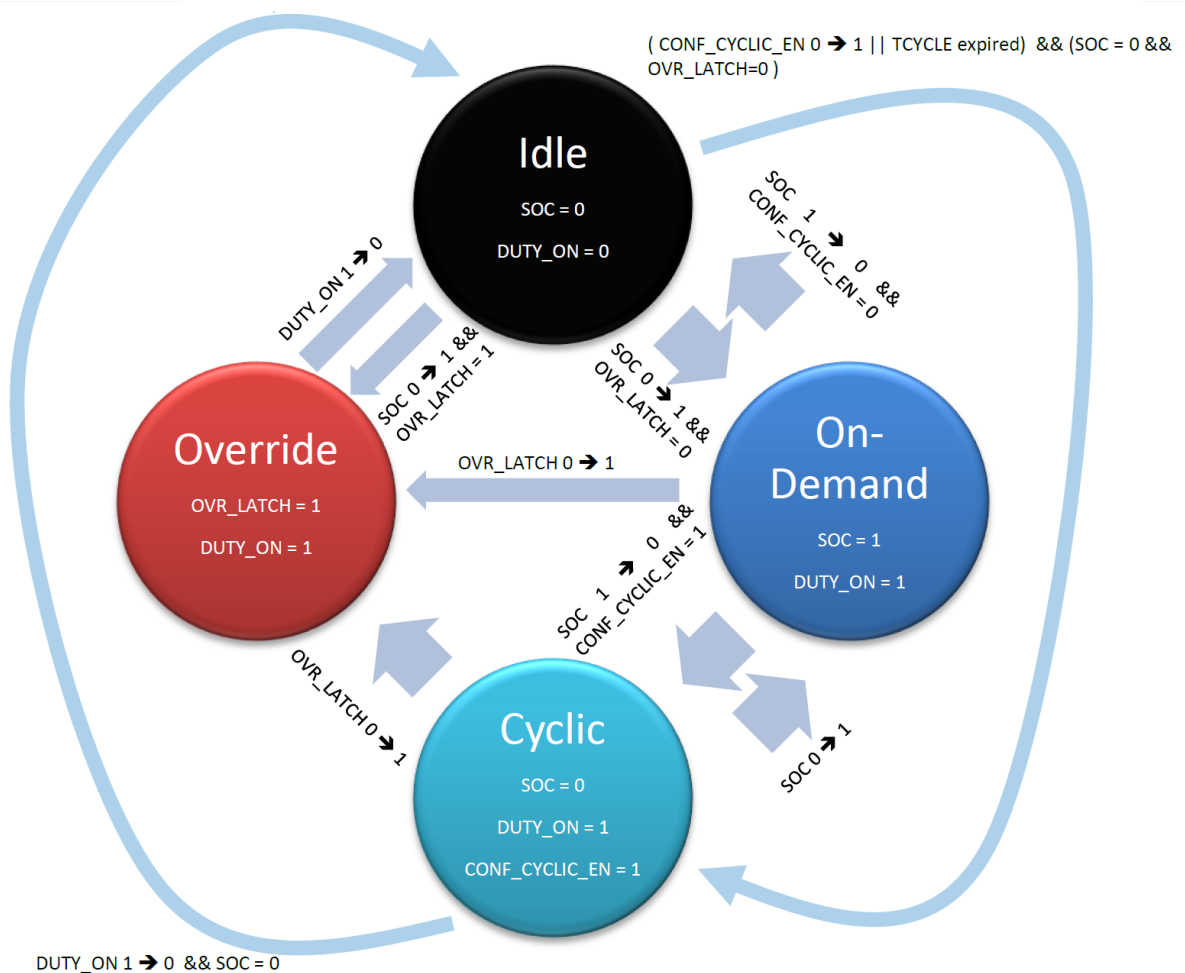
( CONF_CYCLIC_EN 0 ➔ 1 || TCYCLE expired) && (SOC = 0 && OVR_LATCH=0 )

Idle
SOC = 0
DUTY_ON = 0

SOC 1 ➔ 0 && CONF_CYCLIC_EN = 0

DUTY_ON 1 ➔ 0

SOC 0 ➔ 1 && OVR_LATCH = 1

SOC 0 ➔ 1 && OVR_LATCH = 0

Override
OVR_LATCH = 1
DUTY_ON = 1

OVR_LATCH 0 ➔ 1

On-Demand
SOC = 1
DUTY_ON = 1

SOC 1 ➔ 0 && CONF_CYCLIC_EN = 1

OVR_LATCH 0 ➔ 1

Cyclic
SOC = 0
DUTY_ON = 1
CONF_CYCLIC_EN = 1

SOC 0 ➔ 1

DUTY_ON 1 ➔ 0 && SOC = 0